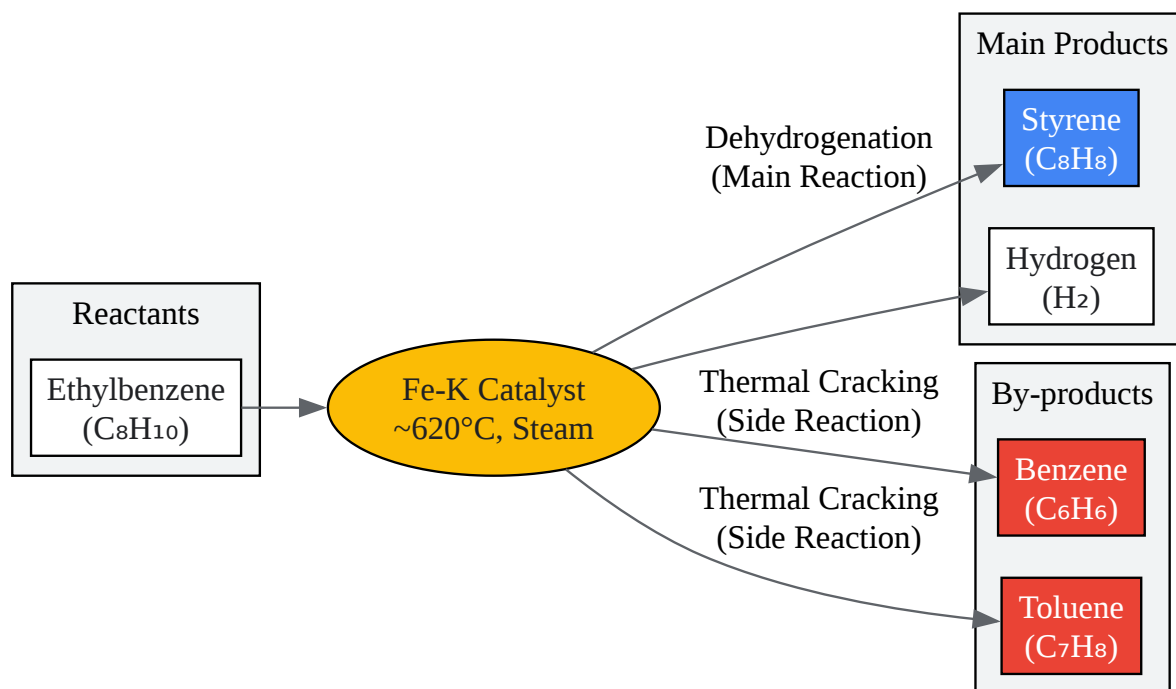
Reactants

Ethylbenzene ($C_8H_{10}$)

Fe-K Catalyst ~620°C, Steam

Dehydrogenation (Main Reaction)

Thermal Cracking (Side Reaction)

Thermal Cracking (Side Reaction)

Main Products

Styrene ($C_8H_8$)

Hydrogen ($H_2$)

By-products

Benzene ($C_6H_6$)

Toluene ($C_7H_8$)